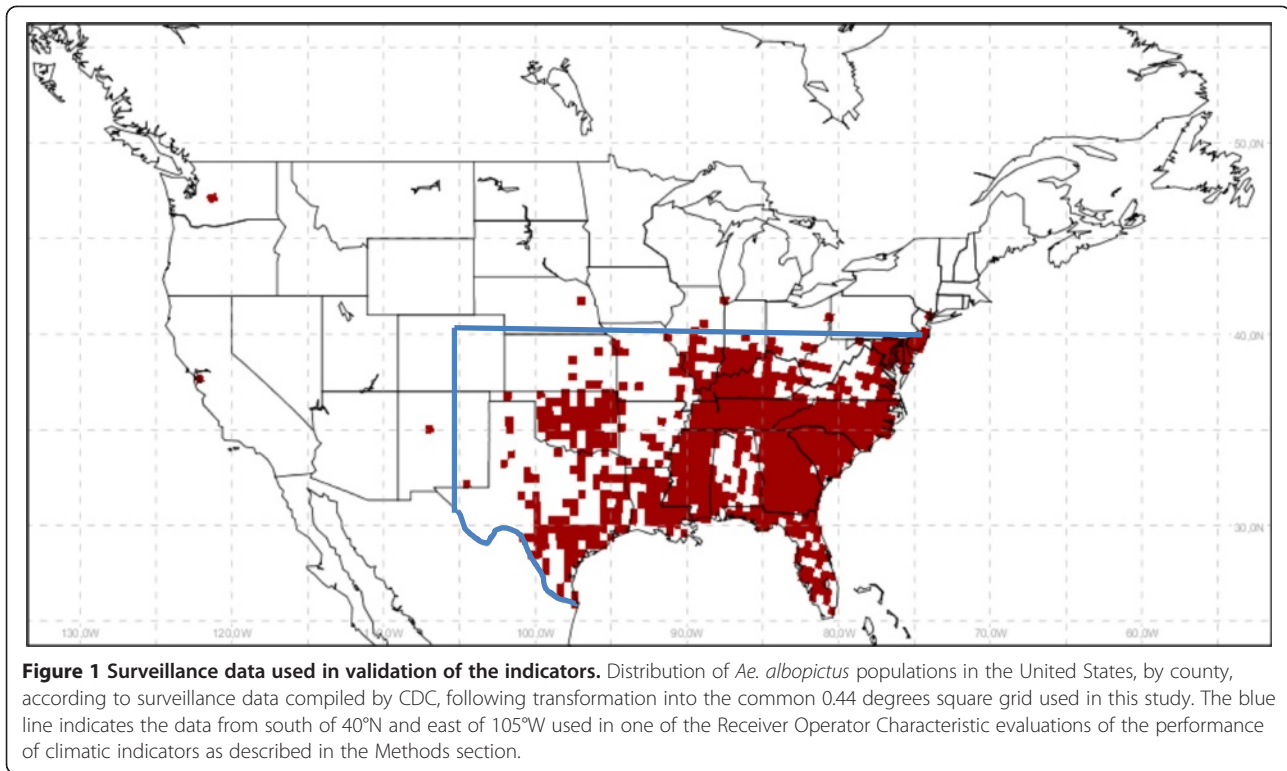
50,0N

40,0N

30,0N

130,0W 120,0W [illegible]0W 100,0W 90,0W 80,0W 70,0W 60,0W

**Figure 1 Surveillance data used in validation of the indicators.** Distribution of *Ae. albopictus* populations in the United States, by county, according to surveillance data compiled by CDC, following transformation into the common 0.44 degrees square grid used in this study. The blue line indicates the data from south of 40°N and east of 105°W used in one of the Receiver Operator Characteristic evaluations of the performance of climatic indicators as described in the Methods section.